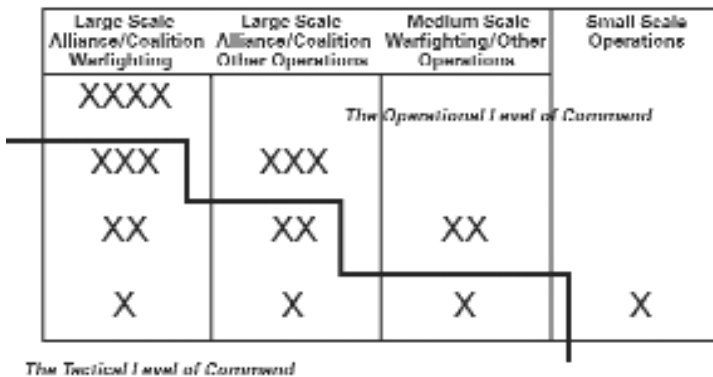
| Large Scale Alliance/Coalition Warfighting | Large Scale Alliance/Coalition Other Operations | Medium Scale Warfighting/Other Operations | Small Scale Operations |
|---|---|---|---|
| XXXX | | | |
| XXX | XXX | | |
| XX | XX | XX | |
| X | X | X | X |

The Operational Level of Command

The Tactical Level of Command